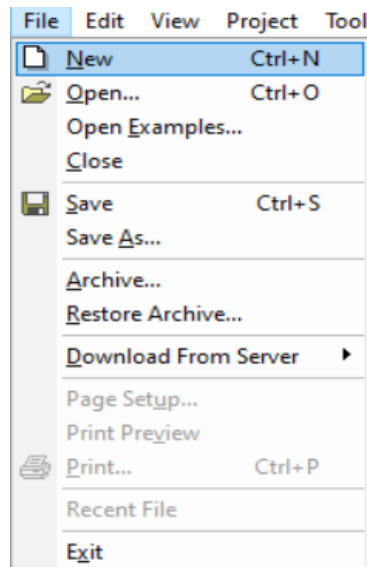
File Edit View Project Tool

New Ctrl+N
Open... Ctrl+O
Open Examples...
Close
Save Ctrl+S
Save As...
Archive...
Restore Archive...
Download From Server
Page Setup...
Print Preview
Print... Ctrl+P
Recent File
Exit